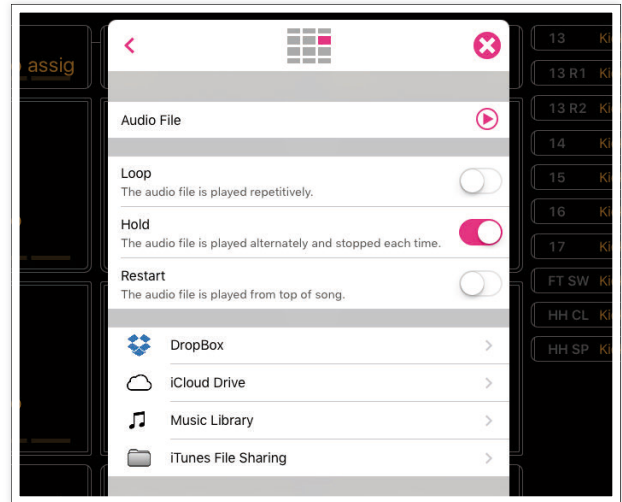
assig

Audio File

Loop
The audio file is played repetitively.

Hold
The audio file is played alternately and stopped each time.

Restart
The audio file is played from top of song.

DropBox

iCloud Drive

Music Library

iTunes File Sharing

13 Ki
13 R1 Ki
13 R2 Ki
14 Ki
15 Ki
16 Ki
17 Ki
FT SW Ki
HH CL Ki
HH SP Ki